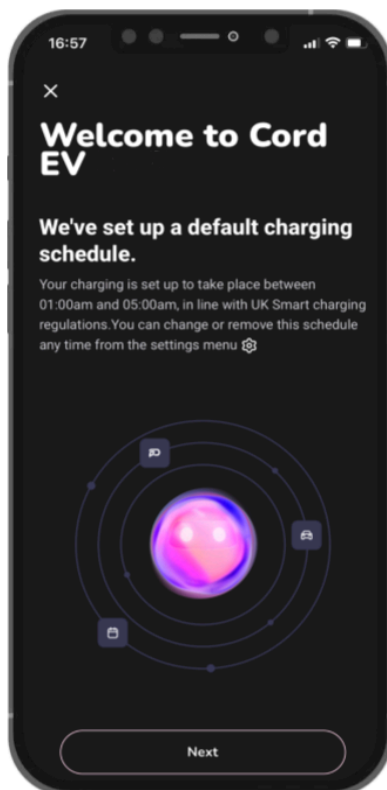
16:57

×

Welcome to Cord EV

We've set up a default charging schedule.

Your charging is set up to take place between 01:00am and 05:00am, in line with UK Smart charging regulations.You can change or remove this schedule any time from the settings menu

Next